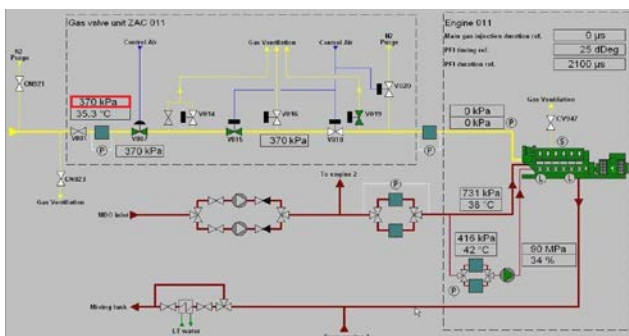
Gas valve unit ZAC 011

Engine 011

Main gas injection duration ref. 0 µs

PFI timing ref. 25 dDeg

PFI duration ref. 2100 µs

N2 Purge

CV071

Control Air

Gas Ventilation

Control Air

N2 Purge

V020

370 kPa

35.3 °C

V014

V016

V019

V001

P

V002

V015

V018

370 kPa

370 kPa

0 kPa

0 kPa

Gas Ventilation

CV947

P

S

CV021

Gas Ventilation

To engine 2

P

MDO Inlet

731 kPa

38 °C

416 kPa

42 °C

90 MPa

34 %

P

Mixing tank

LT water

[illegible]